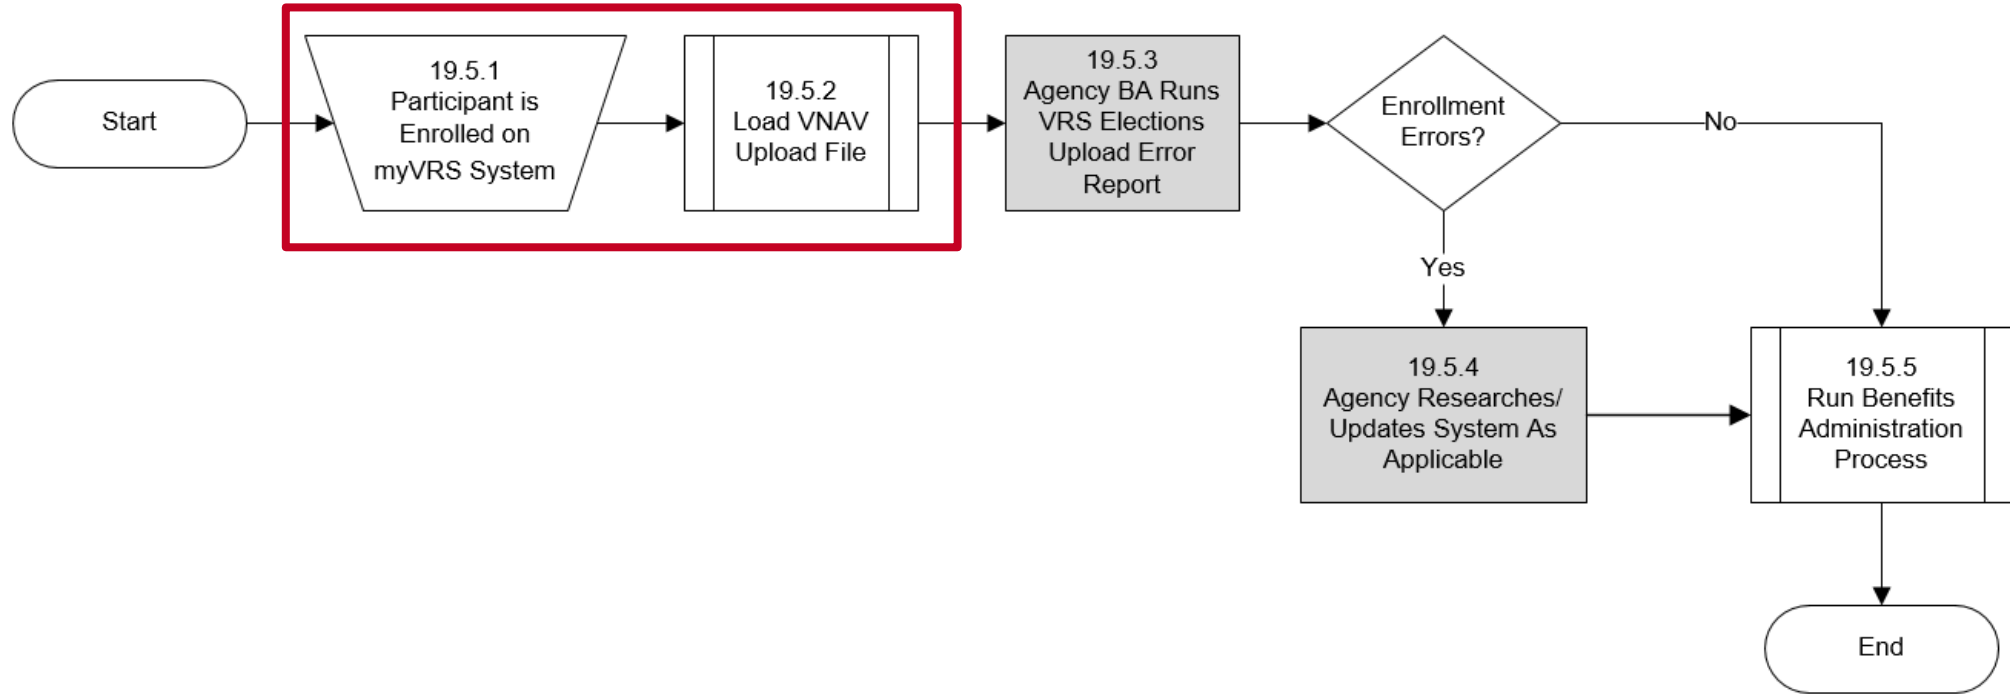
Start

19.5.1
Participant is Enrolled on myVRS System

19.5.2
Load VNAV Upload File

19.5.3
Agency BA Runs VRS Elections Upload Error Report

Enrollment Errors?

No

Yes

19.5.4
Agency Researches/ Updates System As Applicable

19.5.5
Run Benefits Administration Process

End